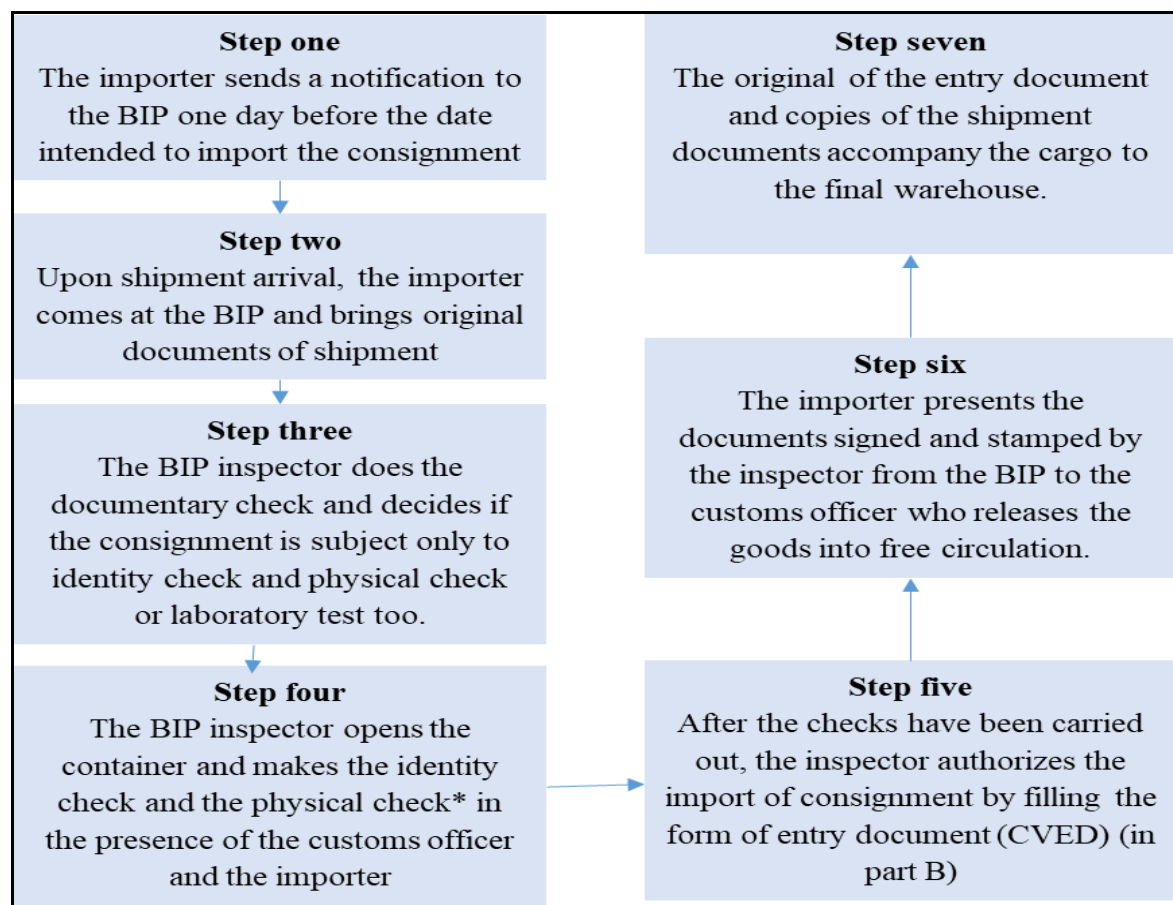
**Step one**
The importer sends a notification to the BIP one day before the date intended to import the consignment

**Step two**
Upon shipment arrival, the importer comes at the BIP and brings original documents of shipment

**Step three**
The BIP inspector does the documentary check and decides if the consignment is subject only to identity check and physical check or laboratory test too.

**Step four**
The BIP inspector opens the container and makes the identity check and the physical check* in the presence of the customs officer and the importer

**Step five**
After the checks have been carried out, the inspector authorizes the import of consignment by filling the form of entry document (CVED) (in part B)

**Step six**
The importer presents the documents signed and stamped by the inspector from the BIP to the customs officer who releases the goods into free circulation.

**Step seven**
The original of the entry document and copies of the shipment documents accompany the cargo to the final warehouse.